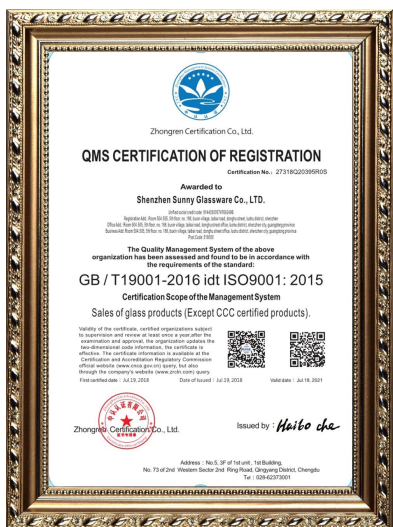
Zhongren Certification Co., Ltd.

QMS CERTIFICATION OF REGISTRATION

Certification No.: 27318Q20395R0S

Awarded to

Shenzhen Sunny Glassware Co., LTD.

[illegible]

The Quality Management System of the above organization has been assessed and found to be in accordance with the requirements of the standard:

GB / T19001-2016 idt ISO9001: 2015

Certification Scope of the Management System

Sales of glass products (Except CCC certified products).

Validity of the certificate, certified organizations subject to supervision and review at least once a year,after the examination and approval, the organization updates the two-dimensional code information, the certificate is effective. The certificate information is available at the Certification and Accreditation Regulatory Commission official website (www.cnca.gov.cn) query, but also through the company's website (www.zrcln.com) query.

First certified date : Jul 19, 2018　　Date of Issued : Jul 19, 2018　　Valid date : Jul 18, 2021

Zhongren Certification Co., Ltd.

Issued by : Haibo che

Address : No.5, 3F of 1st unit, 1st Building, No.73 of 2nd Western Sector 2nd Ring Road, Qingyang District, Chengdu
Tel : 028-62373001